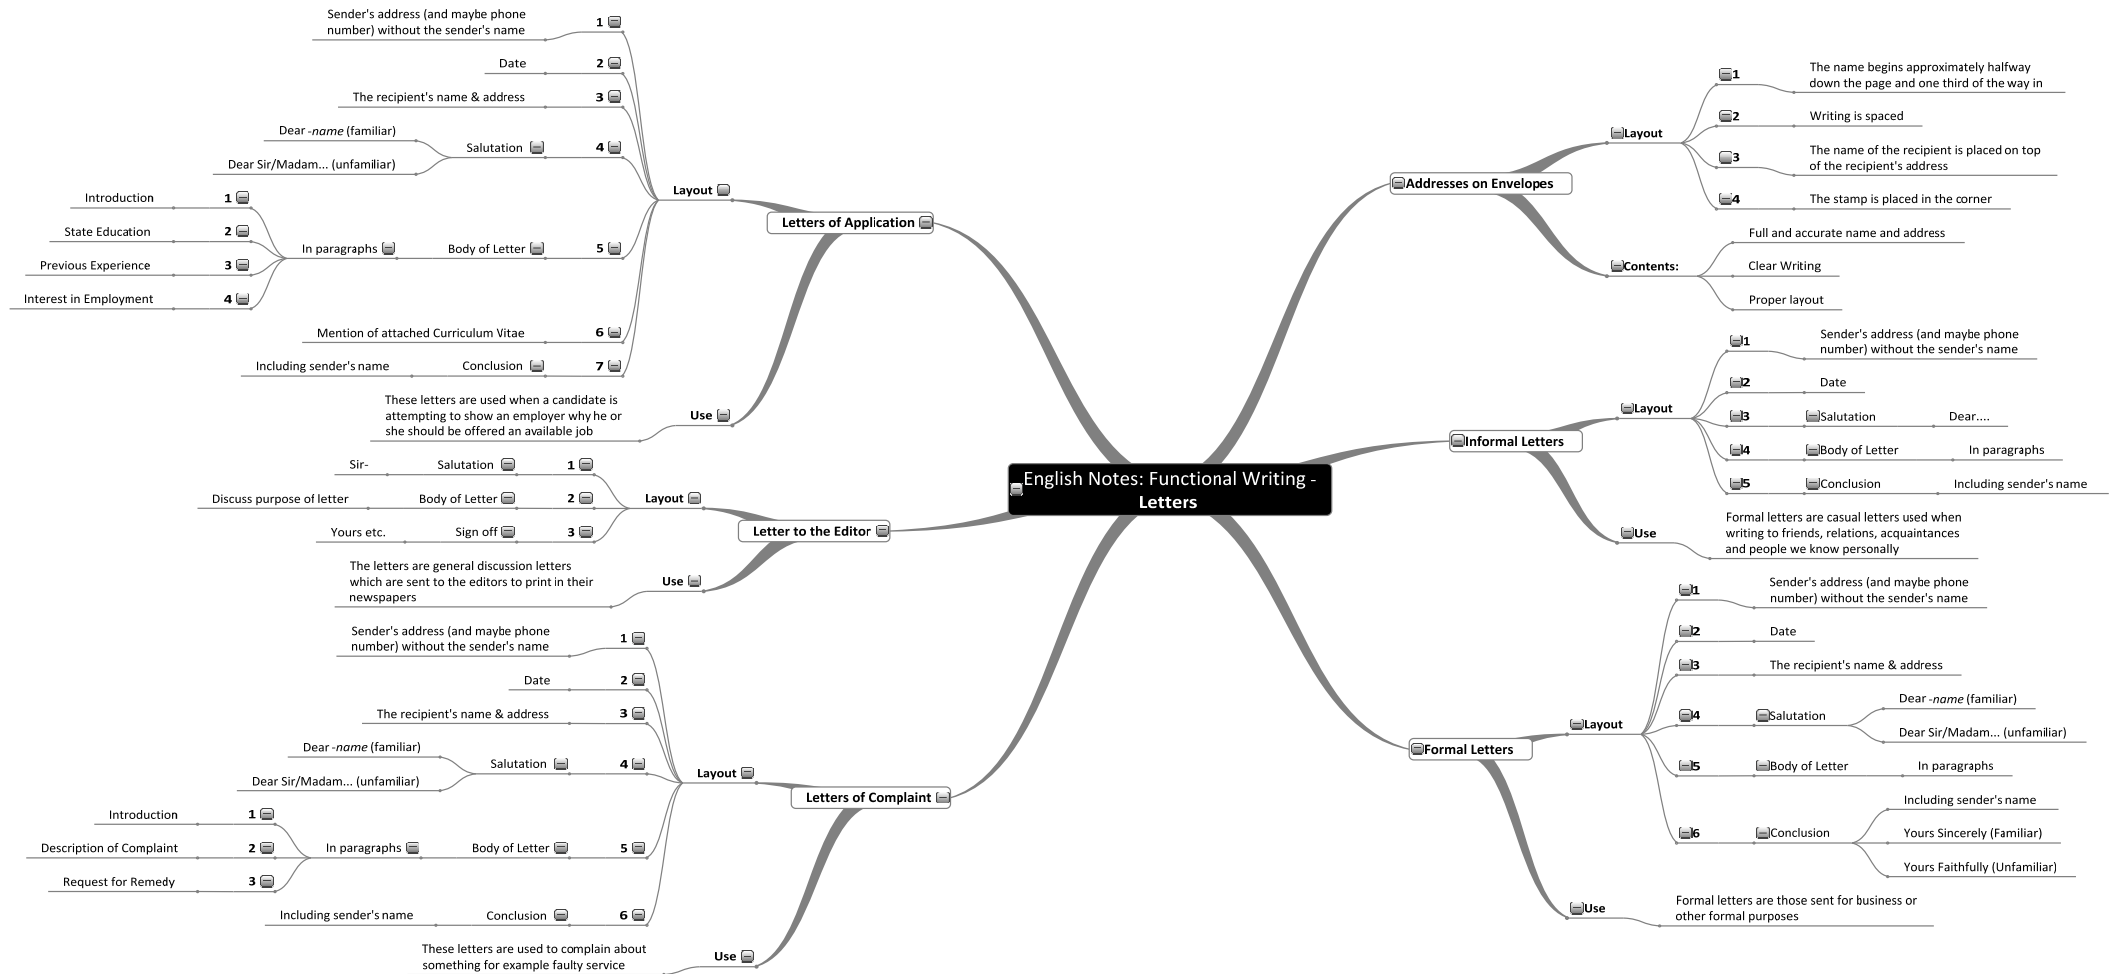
English Notes: Functional Writing - Letters

Letters of Application
Layout
1 Sender's address (and maybe phone number) without the sender's name
2 Date
3 The recipient's name & address
4 Salutation
Dear -*name* (familiar)
Dear Sir/Madam... (unfamiliar)
5 Body of Letter
In paragraphs
1 Introduction
2 State Education
3 Previous Experience
4 Interest in Employment
6 Mention of attached Curriculum Vitae
7 Conclusion
Including sender's name
Use
These letters are used when a candidate is attempting to show an employer why he or she should be offered an available job

Letter to the Editor
Layout
1 Salutation
Sir-
2 Body of Letter
Discuss purpose of letter
3 Sign off
Yours etc.
Use
The letters are general discussion letters which are sent to the editors to print in their newspapers

Letters of Complaint
Layout
1 Sender's address (and maybe phone number) without the sender's name
2 Date
3 The recipient's name & address
4 Salutation
Dear -*name* (familiar)
Dear Sir/Madam... (unfamiliar)
5 Body of Letter
In paragraphs
1 Introduction
2 Description of Complaint
3 Request for Remedy
6 Conclusion
Including sender's name
Use
These letters are used to complain about something for example faulty service

Addresses on Envelopes
Layout
1 The name begins approximately halfway down the page and one third of the way in
2 Writing is spaced
3 The name of the recipient is placed on top of the recipient's address
4 The stamp is placed in the corner
Contents:
Full and accurate name and address
Clear Writing
Proper layout

Informal Letters
Layout
1 Sender's address (and maybe phone number) without the sender's name
2 Date
3 Salutation
Dear....
4 Body of Letter
In paragraphs
5 Conclusion
Including sender's name
Use
Formal letters are casual letters used when writing to friends, relations, acquaintances and people we know personally

Formal Letters
Layout
1 Sender's address (and maybe phone number) without the sender's name
2 Date
3 The recipient's name & address
4 Salutation
Dear -*name* (familiar)
Dear Sir/Madam... (unfamiliar)
5 Body of Letter
In paragraphs
6 Conclusion
Including sender's name
Yours Sincerely (Familiar)
Yours Faithfully (Unfamiliar)
Use
Formal letters are those sent for business or other formal purposes